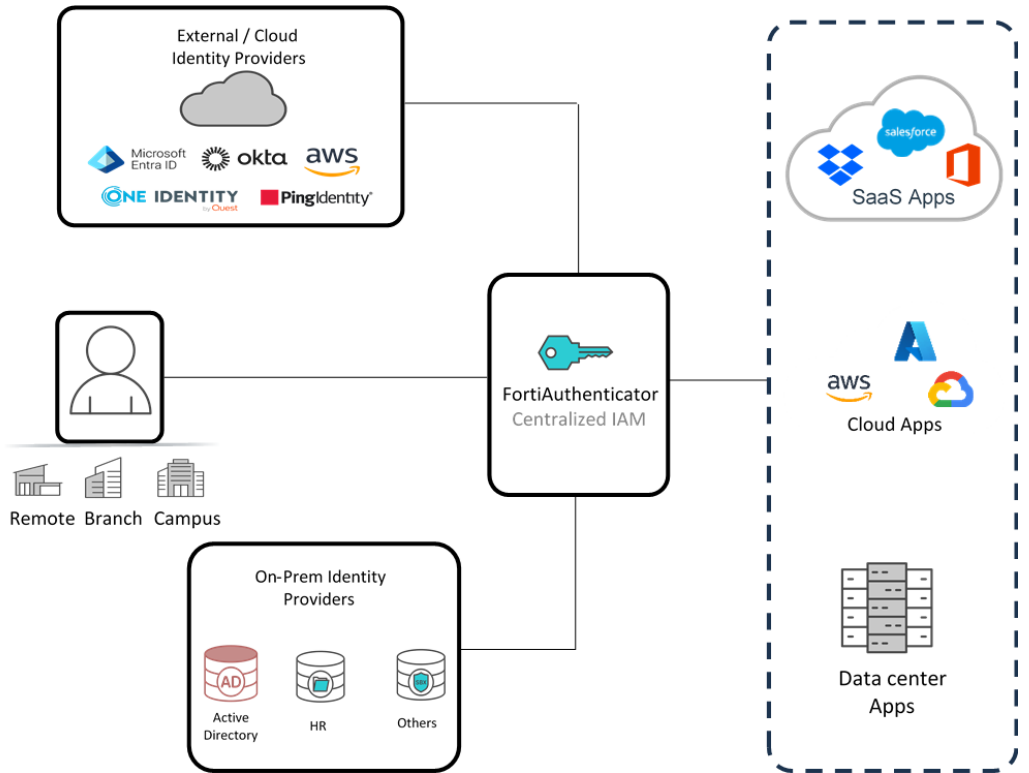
External / Cloud Identity Providers

Microsoft Entra ID

okta

aws

ONE IDENTITY by Quest

PingIdentity

salesforce

SaaS Apps

FortiAuthenticator

Centralized IAM

aws

Cloud Apps

Remote Branch Campus

On-Prem Identity Providers

AD

Active Directory

HR

Others

Data center Apps